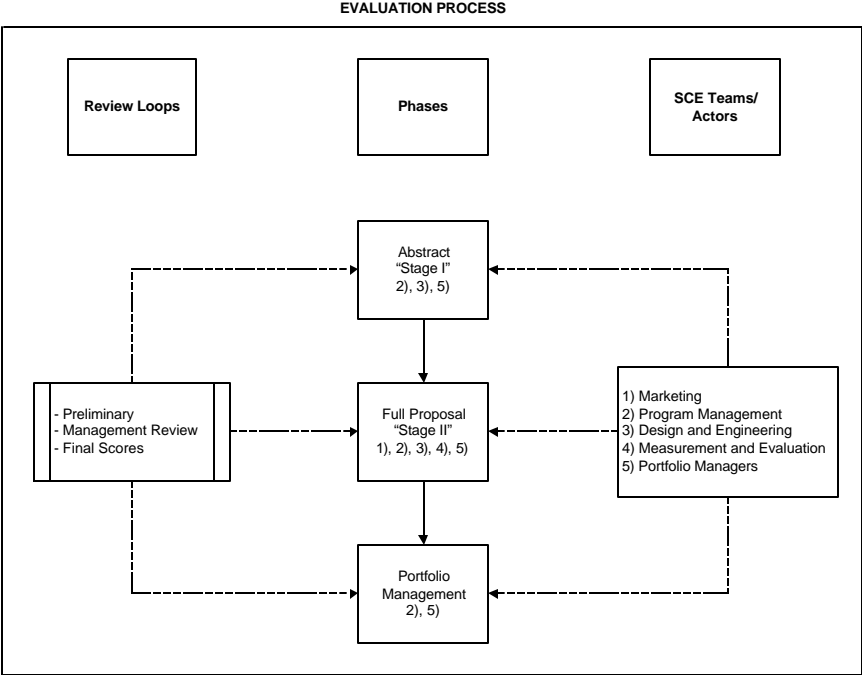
EVALUATION PROCESS

Review Loops

Phases

SCE Teams/ Actors

Abstract "Stage I" 2), 3), 5)

- Preliminary
- Management Review
- Final Scores

Full Proposal "Stage II" 1), 2), 3), 4), 5)

1) Marketing
2) Program Management
3) Design and Engineering
4) Measurement and Evaluation
5) Portfolio Managers

Portfolio Management 2), 5)